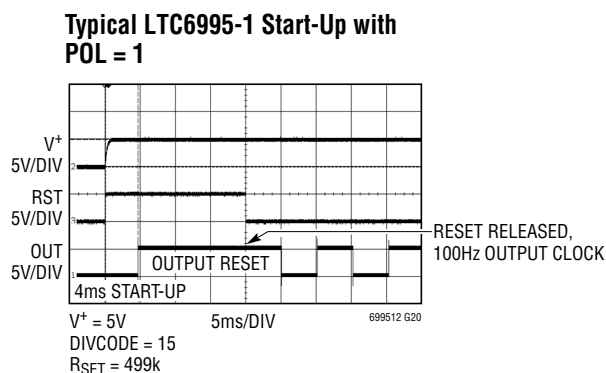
Typical LTC6995-1 Start-Up with POL = 1

V$^{+}$
5V/DIV
2
RST
5V/DIV
3
OUT
5V/DIV
1
OUTPUT RESET
4ms START-UP
RESET RELEASED,
100Hz OUTPUT CLOCK

V$^{+}$ = 5V
DIVCODE = 15
R$_{SET}$ = 499k
5ms/DIV
699512 G20